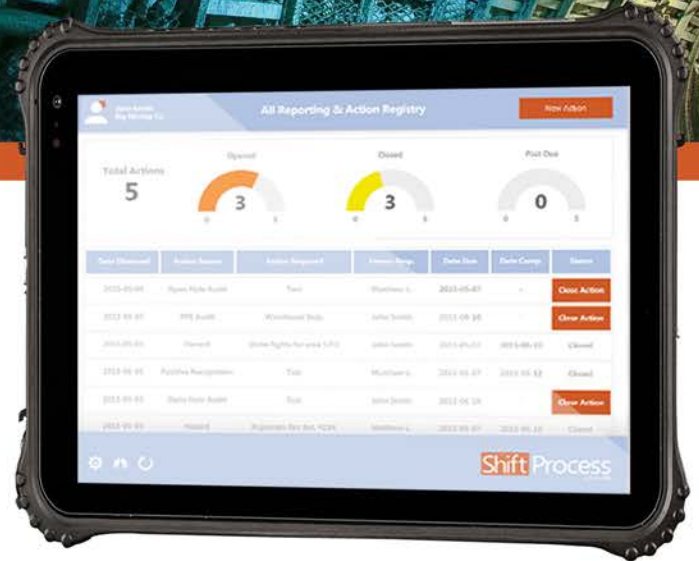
John Smith
Big Mining Co.

All Reporting & Action Registry

New Action

Total Actions
5

Opened
3
0 5

Closed
3
0 5

Past Due
0
0 5

| Date Observed | Action Source | Action Required | Person Resp. | Date Due | Date Comp. | Status |
|---|---|---|---|---|---|---|
| 2015-05-04 | Open Hole Audit | Test | Matthew L. | 2015-05-07 | - | Close Action |
| 2015-05-03 | PPE Audit | Warehouse Stop | John Smith | 2015-06-10 | | Close Action |
| 2015-05-03 | Hazard | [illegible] | John Smith | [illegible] | 2015-05-10 | Closed |
| 2015-05-03 | Positive Recognition | Test | Matthew L. | 2015-05-07 | 2015-05-12 | Closed |
| 2015-05-03 | Open Hole Audit | Test | John Smith | 2015-06-28 | | Close Action |
| 2015-05-03 | Hazard | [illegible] | Matthew L. | 2015-05-07 | 2015-05-10 | Closed |

Shift Process